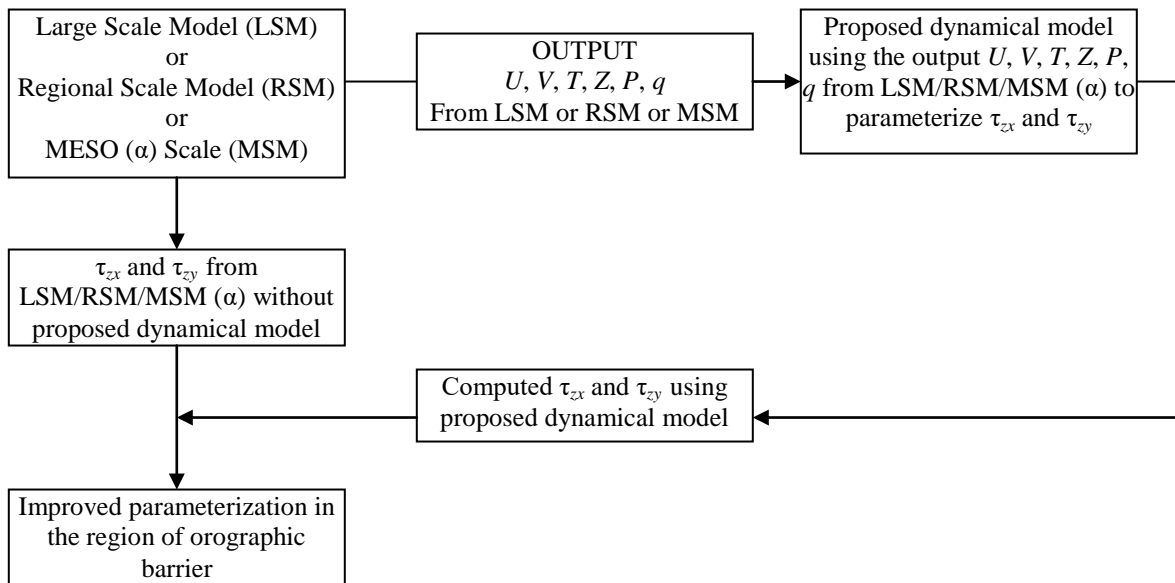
Large Scale Model (LSM) or Regional Scale Model (RSM) or MESO (α) Scale (MSM)

OUTPUT
$U$, $V$, $T$, $Z$, $P$, $q$
From LSM or RSM or MSM

Proposed dynamical model using the output $U$, $V$, $T$, $Z$, $P$, $q$ from LSM/RSM/MSM (α) to parameterize $\tau_{zx}$ and $\tau_{zy}$

$\tau_{zx}$ and $\tau_{zy}$ from LSM/RSM/MSM (α) without proposed dynamical model

Computed $\tau_{zx}$ and $\tau_{zy}$ using proposed dynamical model

Improved parameterization in the region of orographic barrier